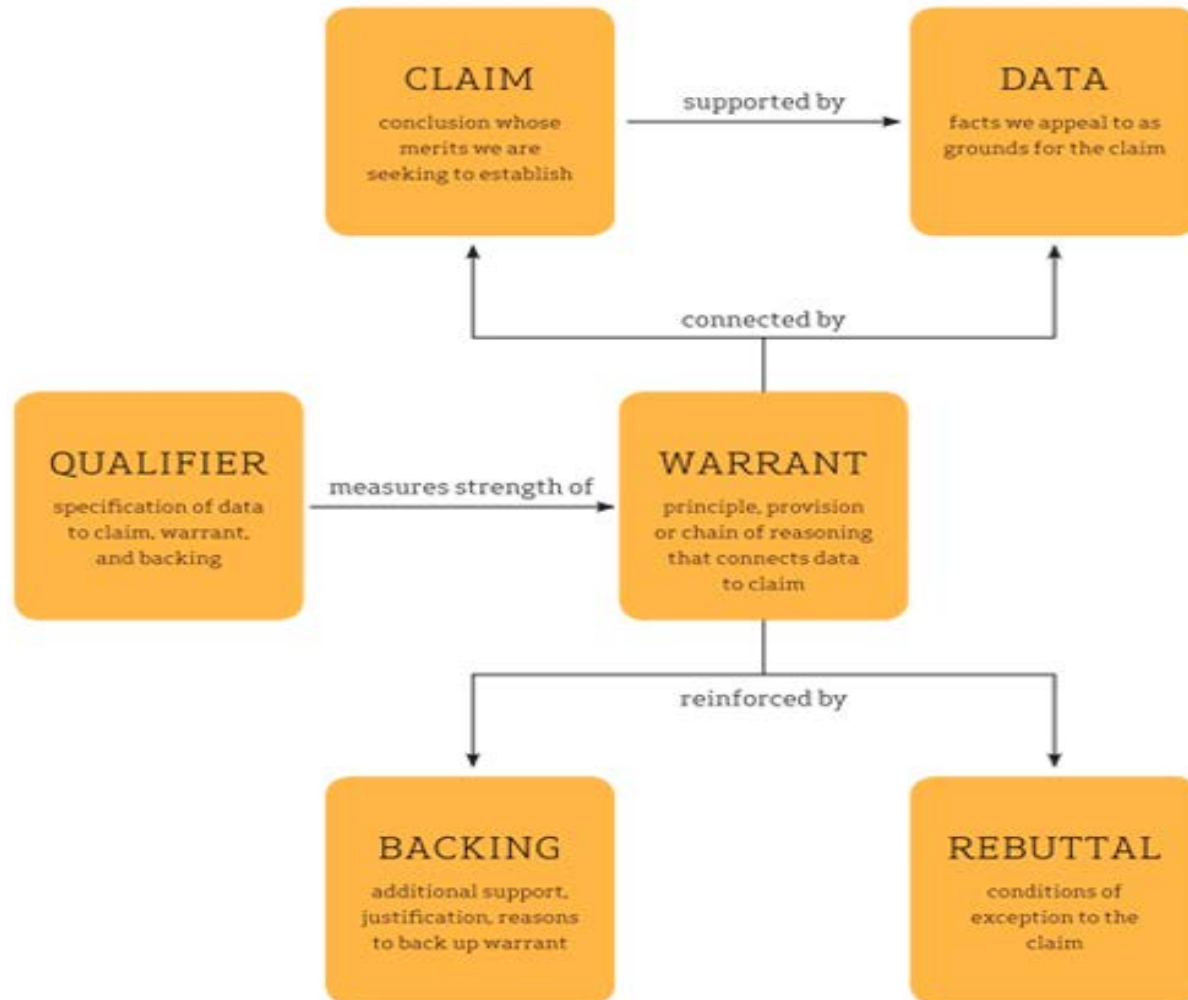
CLAIM
conclusion whose merits we are seeking to establish

supported by

DATA
facts we appeal to as grounds for the claim

connected by

QUALIFIER
specification of data to claim, warrant, and backing

measures strength of

WARRANT
principle, provision or chain of reasoning that connects data to claim

reinforced by

BACKING
additional support, justification, reasons to back up warrant

REBUTTAL
conditions of exception to the claim